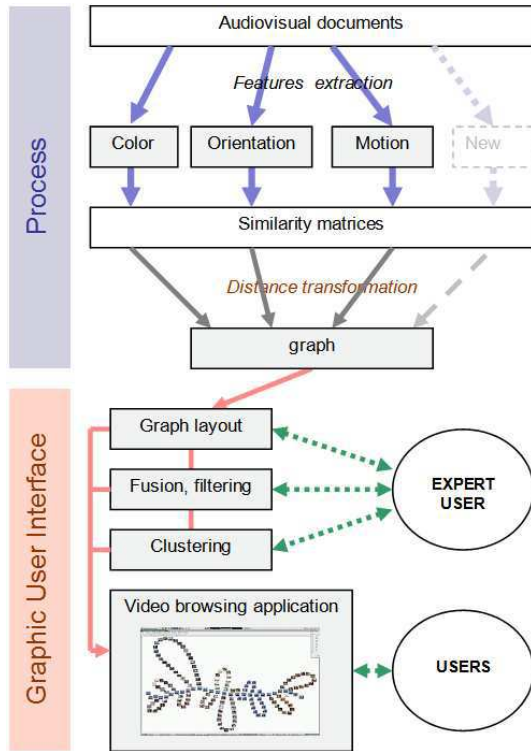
Process

Audiovisual documents

Features extraction

Color

Orientation

Motion

New

Similarity matrices

Distance transformation

graph

Graphic User Interface

Graph layout

Fusion, filtering

Clustering

EXPERT USER

Video browsing application

USERS